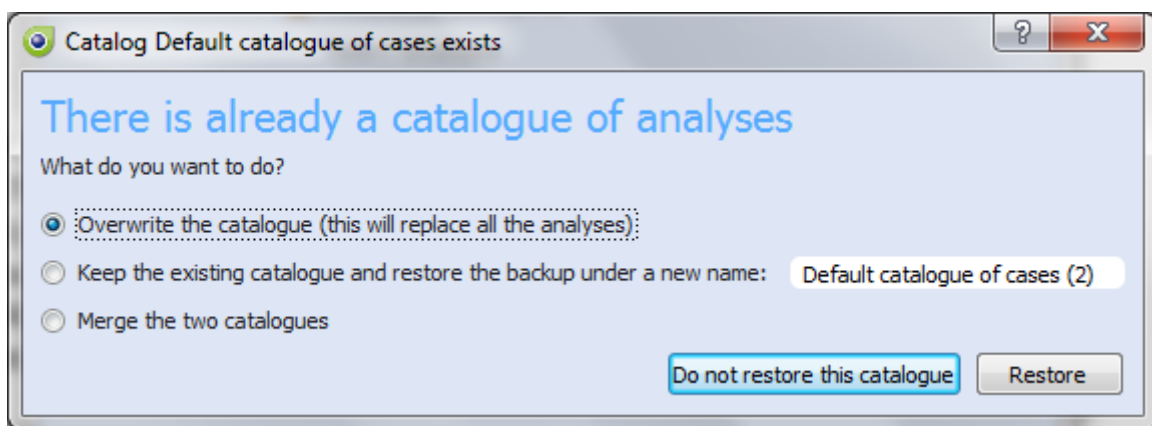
Catalog Default catalogue of cases exists

?

X

There is already a catalogue of analyses

What do you want to do?

Overwrite the catalogue (this will replace all the analyses)

Keep the existing catalogue and restore the backup under a new name: Default catalogue of cases (2)

Merge the two catalogues

Do not restore this catalogue

Restore